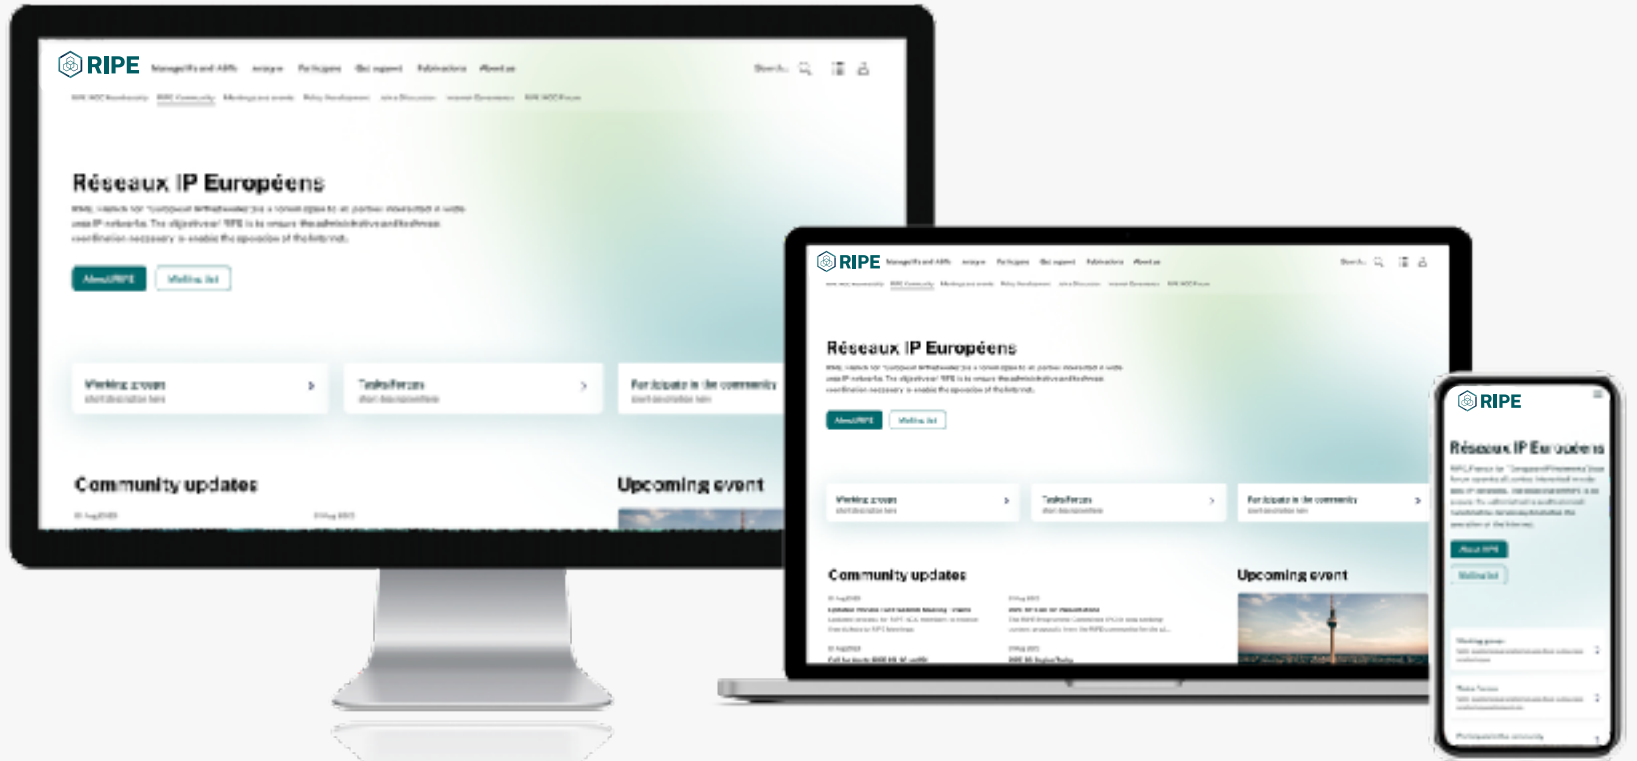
RIPE Manage IPs and ASNs Analyse Participate Get support Publications About us Search

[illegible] RIPE Community Meetings and events Policy Development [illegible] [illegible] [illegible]

Réseaux IP Européens

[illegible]

About RIPE Mailing list

Working groups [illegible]

Taskforces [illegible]

Participate in the community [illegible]

Community updates

Upcoming event

RIPE Manage IPs and ASNs Analyse Participate Get support Publications About us Search

Réseaux IP Européens

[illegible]

About RIPE Mailing list

Working groups

Taskforces

Participate in the community

Community updates

Upcoming event

RIPE

Réseaux IP Européens

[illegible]

About RIPE

Mailing list

Working groups

Task forces

Participate in the community